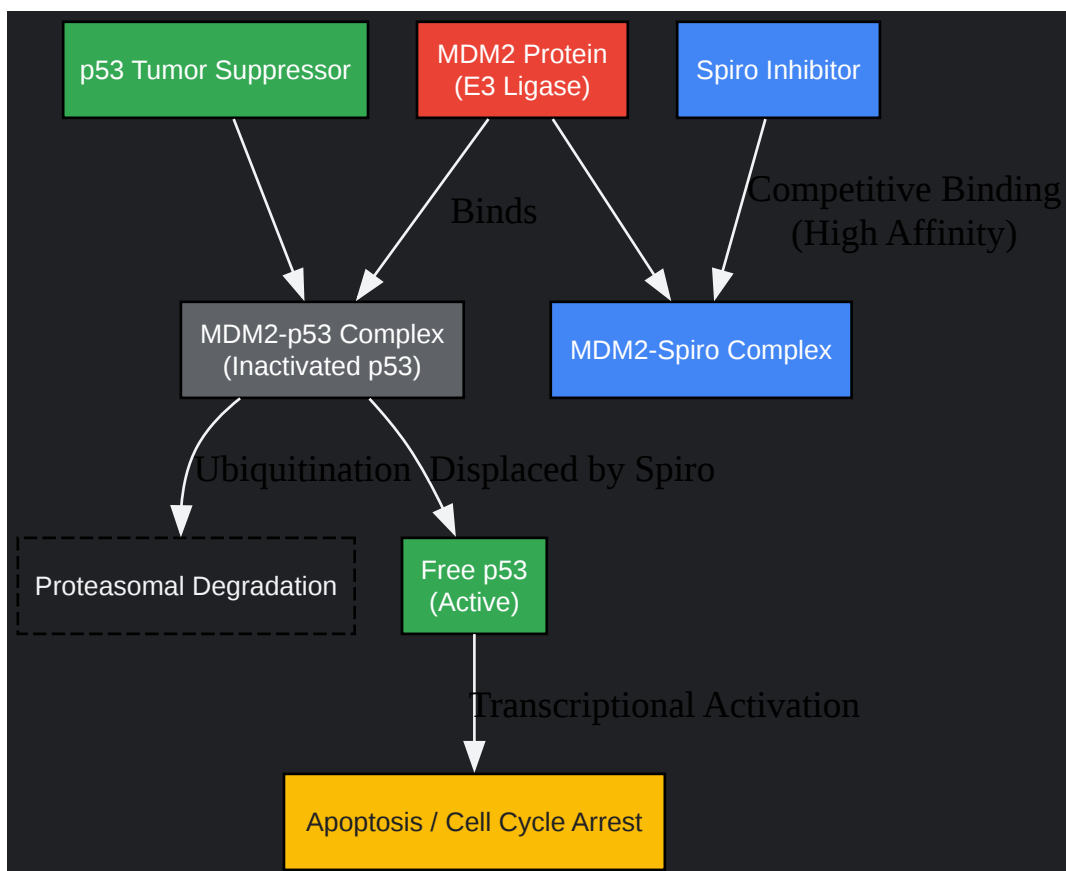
p53 Tumor Suppressor

MDM2 Protein
(E3 Ligase)

Spiro Inhibitor

Binds

Competitive Binding
(High Affinity)

MDM2-p53 Complex
(Inactivated p53)

MDM2-Spiro Complex

Ubiquitination

Displaced by Spiro

Proteasomal Degradation

Free p53
(Active)

Transcriptional Activation

Apoptosis / Cell Cycle Arrest